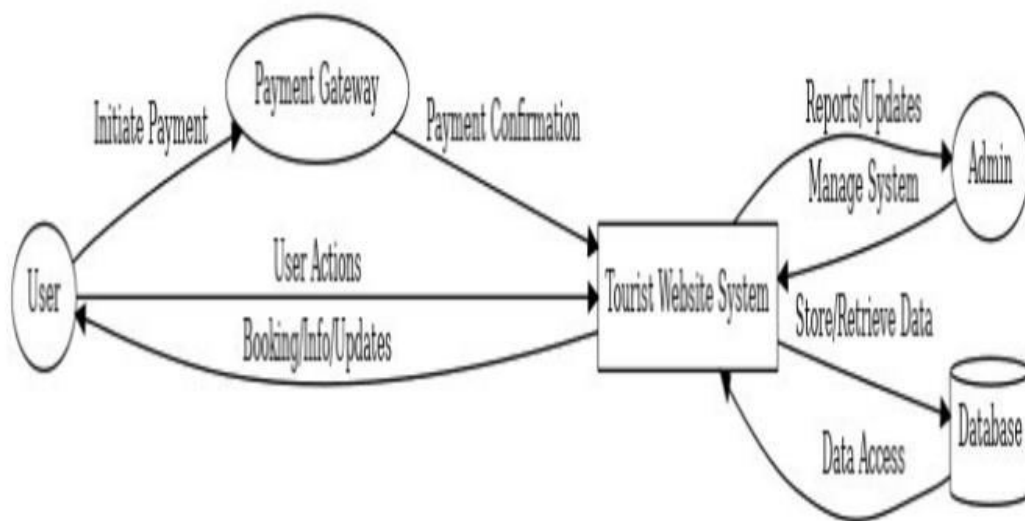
Payment Gateway

Initiate Payment

Payment Confirmation

Reports/Updates

Admin

Manage System

User Actions

User

Tourist Website System

Store/Retrieve Data

Booking/Info/Updates

Database

Data Access